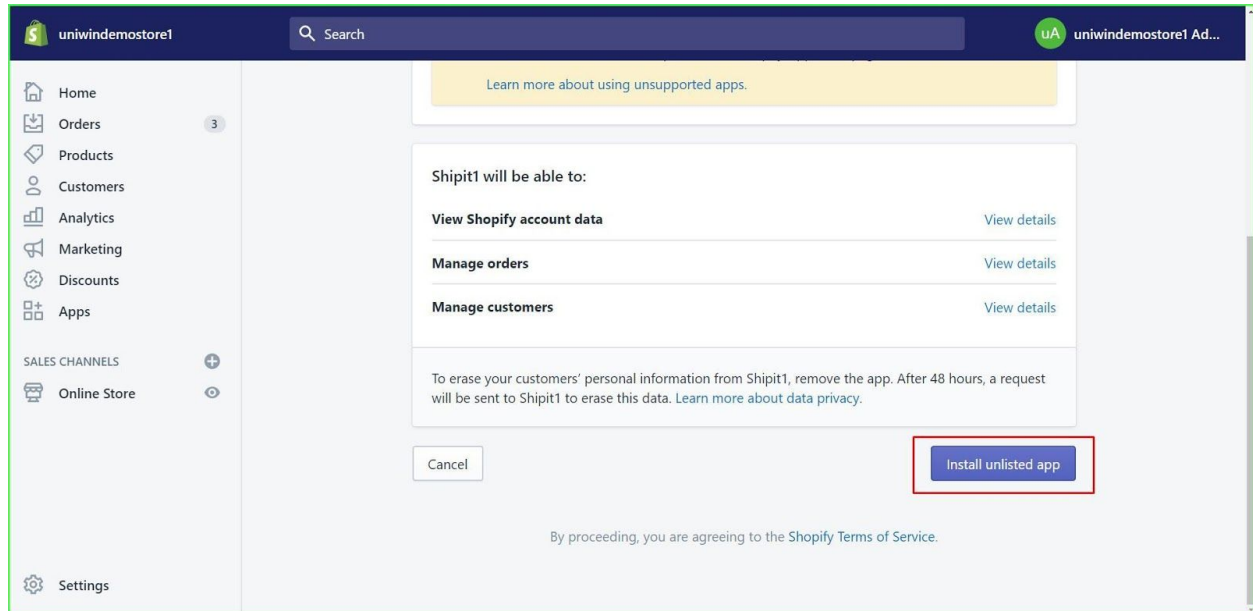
uniwindemostore1

Search

uA uniwindemostore1 Ad...

Home
Orders 3
Products
Customers
Analytics
Marketing
Discounts
Apps

SALES CHANNELS
Online Store

Settings

Learn more about using unsupported apps.

Shipit1 will be able to:

View Shopify account data | View details
Manage orders | View details
Manage customers | View details

To erase your customers' personal information from Shipit1, remove the app. After 48 hours, a request will be sent to Shipit1 to erase this data. Learn more about data privacy.

Cancel

Install unlisted app

By proceeding, you are agreeing to the Shopify Terms of Service.